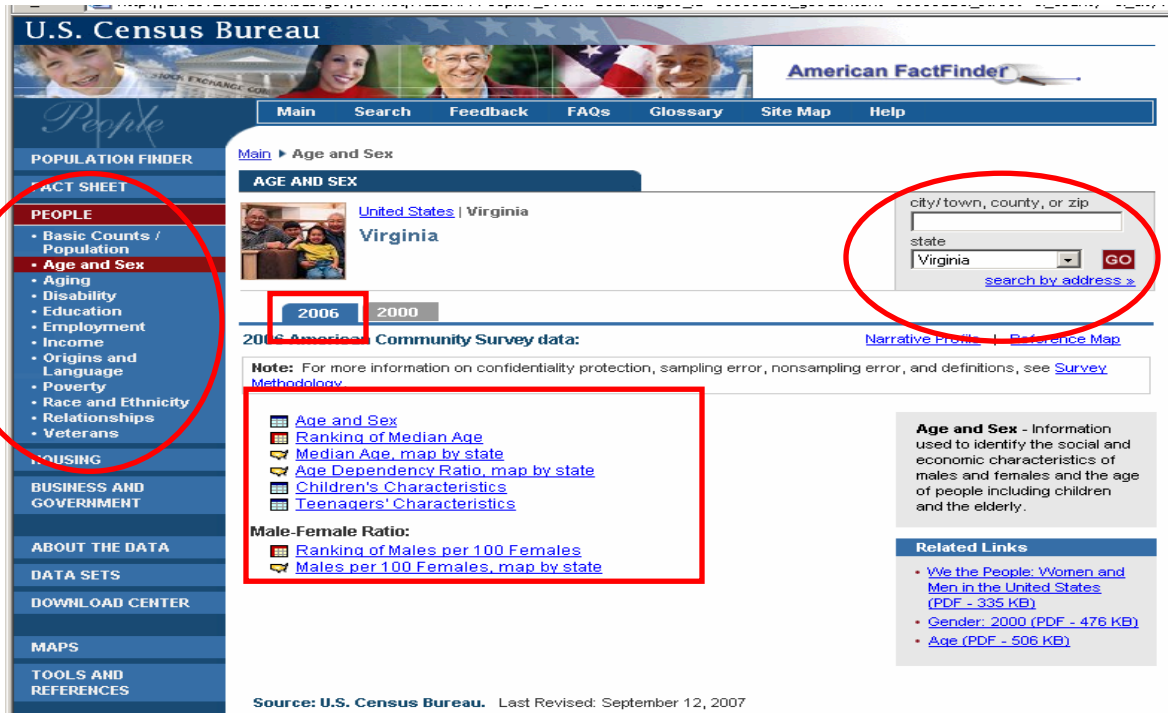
U.S. Census Bureau

People

American FactFinder

Main | Search | Feedback | FAQs | Glossary | Site Map | Help

POPULATION FINDER
FACT SHEET
PEOPLE
• Basic Counts / Population
• Age and Sex
• Aging
• Disability
• Education
• Employment
• Income
• Origins and Language
• Poverty
• Race and Ethnicity
• Relationships
• Veterans
HOUSING
BUSINESS AND GOVERNMENT
ABOUT THE DATA
DATA SETS
DOWNLOAD CENTER
MAPS
TOOLS AND REFERENCES

Main ▸ Age and Sex

AGE AND SEX

United States | Virginia
Virginia

city/town, county, or zip
state
Virginia
GO
search by address »

2006 | 2000

2006 American Community Survey data:

Narrative Profile | Reference Map

Note: For more information on confidentiality protection, sampling error, nonsampling error, and definitions, see Survey Methodology.

Age and Sex
Ranking of Median Age
Median Age, map by state
Age Dependency Ratio, map by state
Children's Characteristics
Teenagers' Characteristics

Male-Female Ratio:
Ranking of Males per 100 Females
Males per 100 Females, map by state

Age and Sex - Information used to identify the social and economic characteristics of males and females and the age of people including children and the elderly.

Related Links
• We the People: Women and Men in the United States (PDF - 335 KB)
• Gender: 2000 (PDF - 476 KB)
• Age (PDF - 506 KB)

Source: U.S. Census Bureau. Last Revised: September 12, 2007